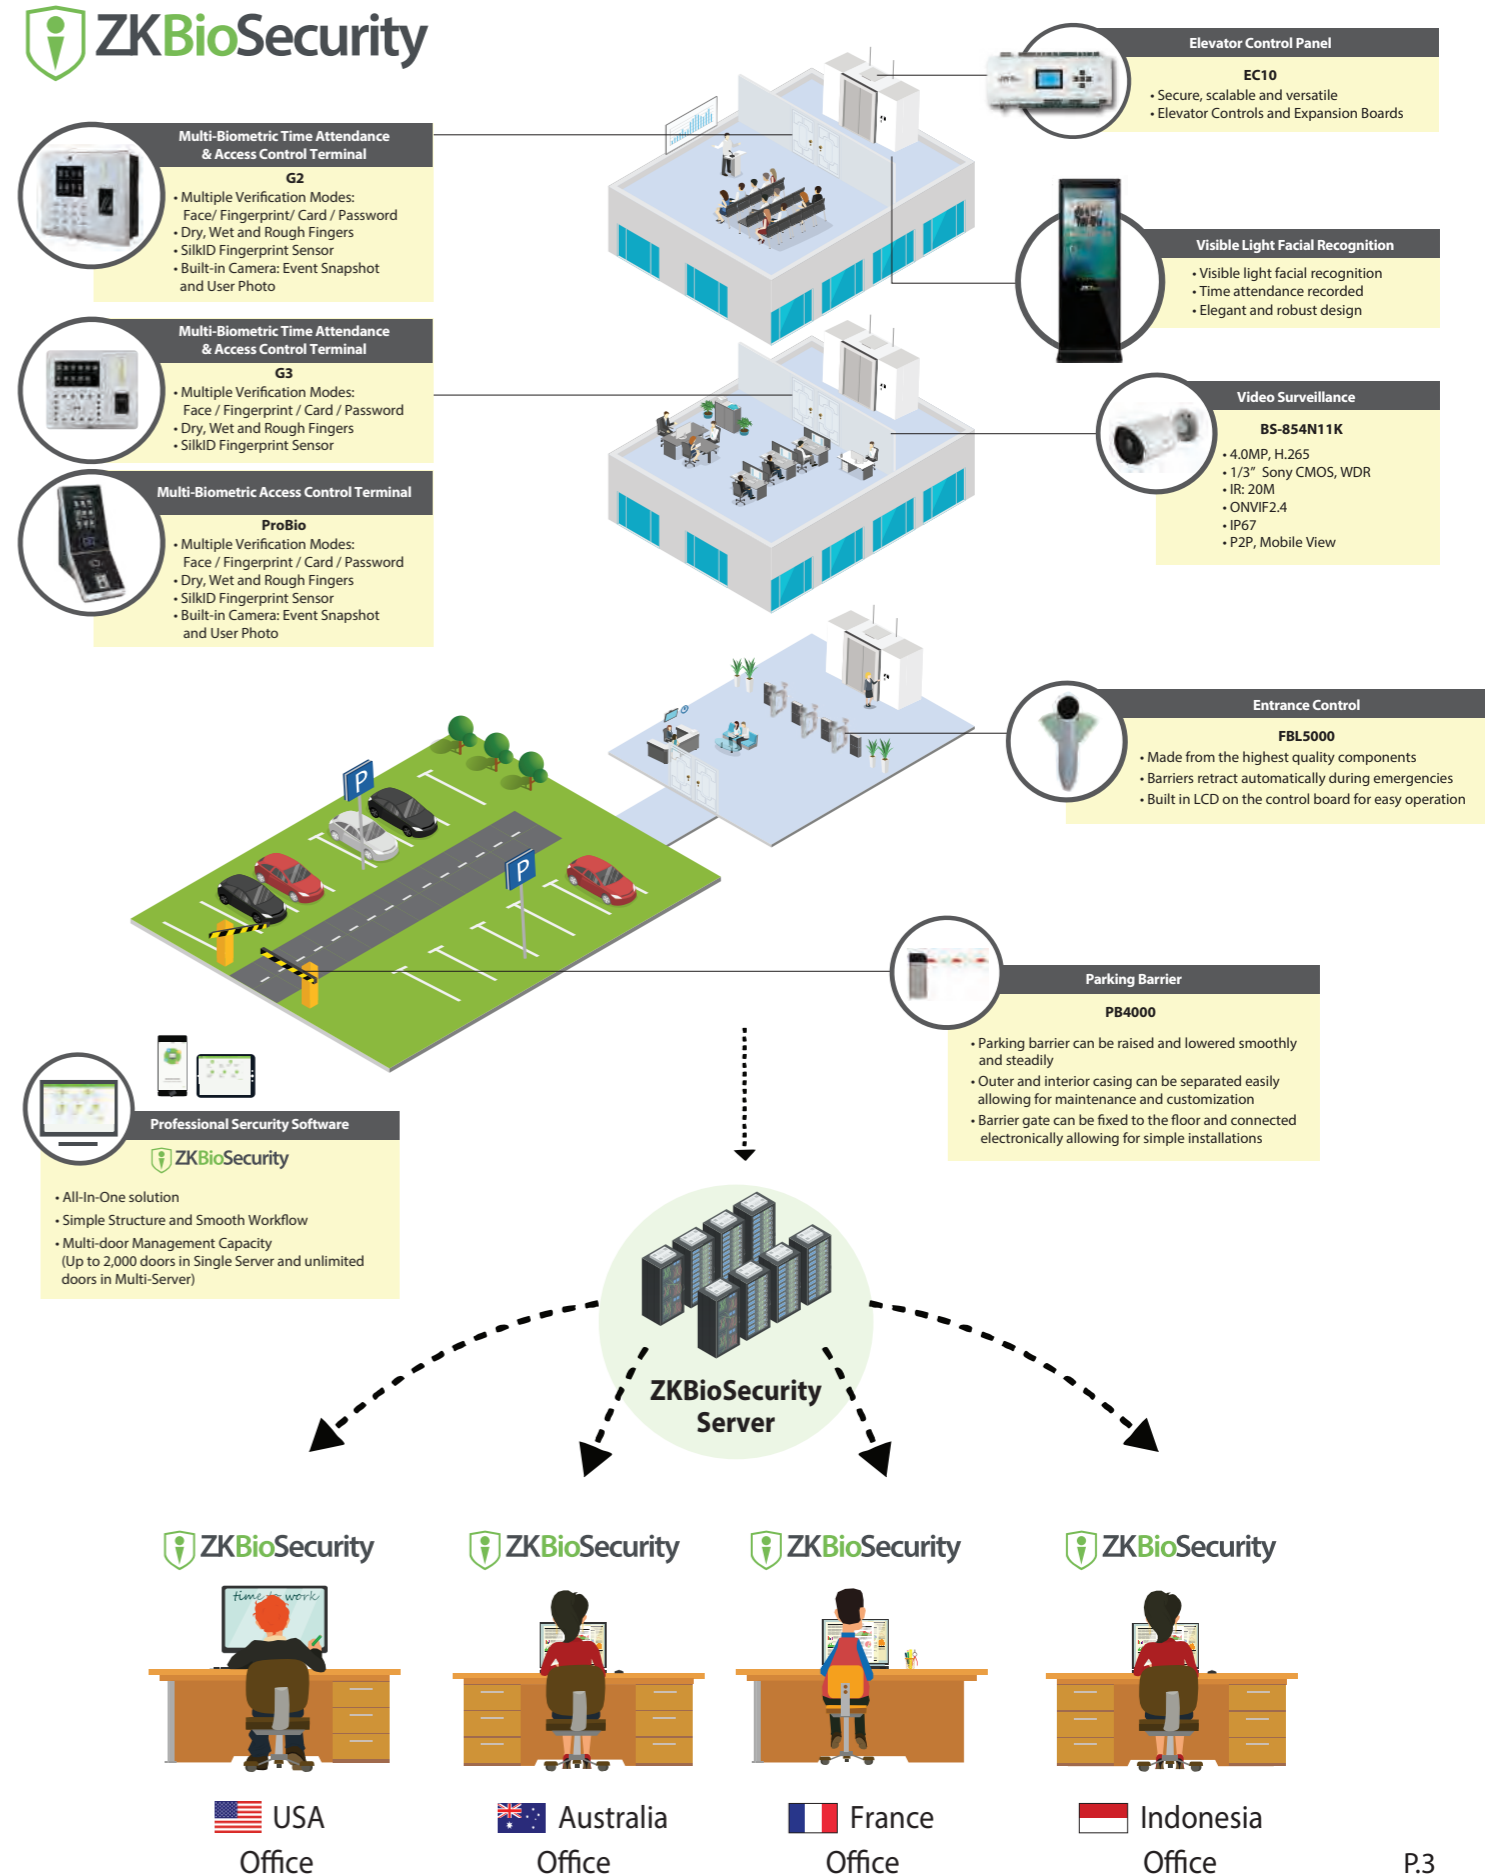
ZKBioSecurity

Multi-Biometric Time Attendance & Access Control Terminal

G2

• Multiple Verification Modes: Face/ Fingerprint/ Card / Password
• Dry, Wet and Rough Fingers
• SilkID Fingerprint Sensor
• Built-in Camera: Event Snapshot and User Photo

Multi-Biometric Time Attendance & Access Control Terminal

G3

• Multiple Verification Modes: Face / Fingerprint / Card / Password
• Dry, Wet and Rough Fingers
• SilkID Fingerprint Sensor

Multi-Biometric Access Control Terminal

ProBio

• Multiple Verification Modes: Face / Fingerprint / Card / Password
• Dry, Wet and Rough Fingers
• SilkID Fingerprint Sensor
• Built-in Camera: Event Snapshot and User Photo

Elevator Control Panel

EC10

• Secure, scalable and versatile
• Elevator Controls and Expansion Boards

Visible Light Facial Recognition

• Visible light facial recognition
• Time attendance recorded
• Elegant and robust design

Video Surveillance

BS-854N11K

• 4.0MP, H.265
• 1/3" Sony CMOS, WDR
• IR: 20M
• ONVIF2.4
• IP67
• P2P, Mobile View

Entrance Control

FBL5000

• Made from the highest quality components
• Barriers retract automatically during emergencies
• Built in LCD on the control board for easy operation

P

P

Parking Barrier

PB4000

• Parking barrier can be raised and lowered smoothly and steadily
• Outer and interior casing can be separated easily allowing for maintenance and customization
• Barrier gate can be fixed to the floor and connected electronically allowing for simple installations

Professional Sercurity Software

ZKBioSecurity

• All-In-One solution
• Simple Structure and Smooth Workflow
• Multi-door Management Capacity (Up to 2,000 doors in Single Server and unlimited doors in Multi-Server)

ZKBioSecurity Server

ZKBioSecurity

ZKBioSecurity

ZKBioSecurity

ZKBioSecurity

USA Office

Australia Office

France Office

Indonesia Office

P.3